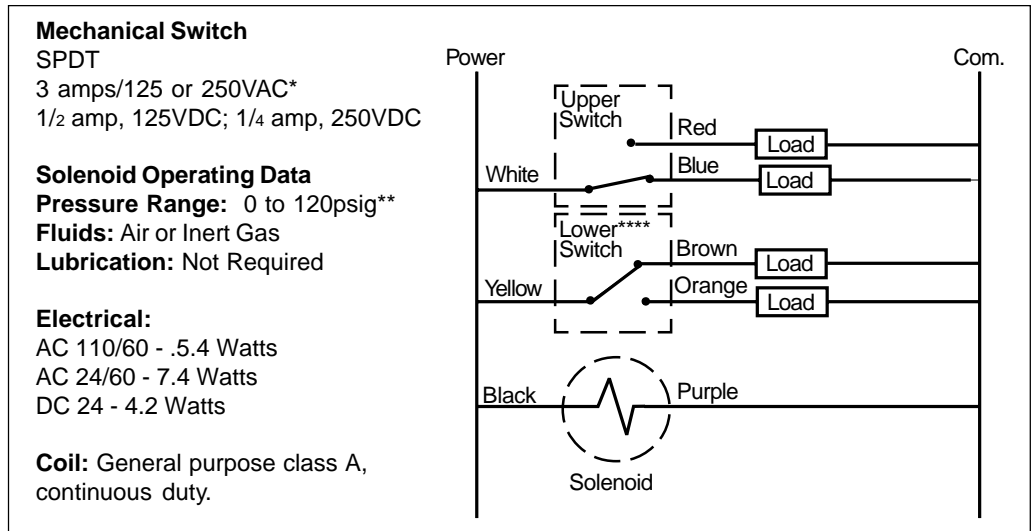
**Mechanical Switch**
SPDT
3 amps/125 or 250VAC*
1/2 amp, 125VDC; 1/4 amp, 250VDC

**Solenoid Operating Data**
**Pressure Range:** 0 to 120psig**
**Fluids:** Air or Inert Gas
**Lubrication:** Not Required

**Electrical:**
AC 110/60 - .5.4 Watts
AC 24/60 - 7.4 Watts
DC 24 - 4.2 Watts

**Coil:** General purpose class A, continuous duty.

Power
Com.
Upper Switch
Red
Load
White
Blue
Load
Lower**** Switch
Brown
Load
Yellow
Orange
Load
Black
Purple
Solenoid